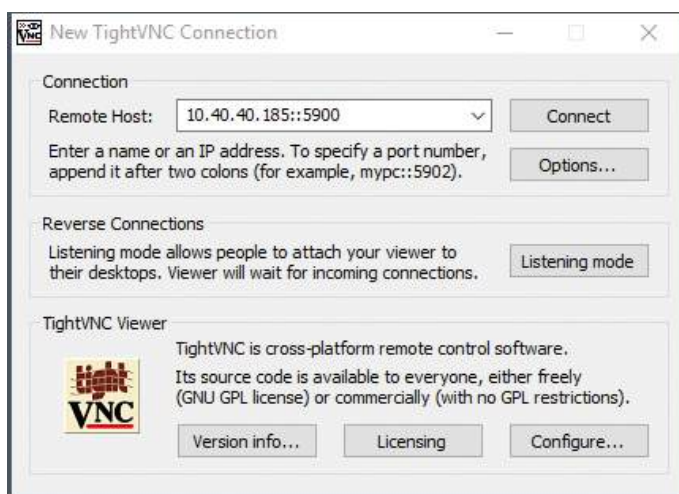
New TightVNC Connection

Connection

Remote Host: 10.40.40.185::5900

Connect

Enter a name or an IP address. To specify a port number, append it after two colons (for example, mypc::5902).

Options...

Reverse Connections

Listening mode allows people to attach your viewer to their desktops. Viewer will wait for incoming connections.

Listening mode

TightVNC Viewer

tight VNC

TightVNC is cross-platform remote control software.

Its source code is available to everyone, either freely (GNU GPL license) or commercially (with no GPL restrictions).

Version info...

Licensing

Configure...